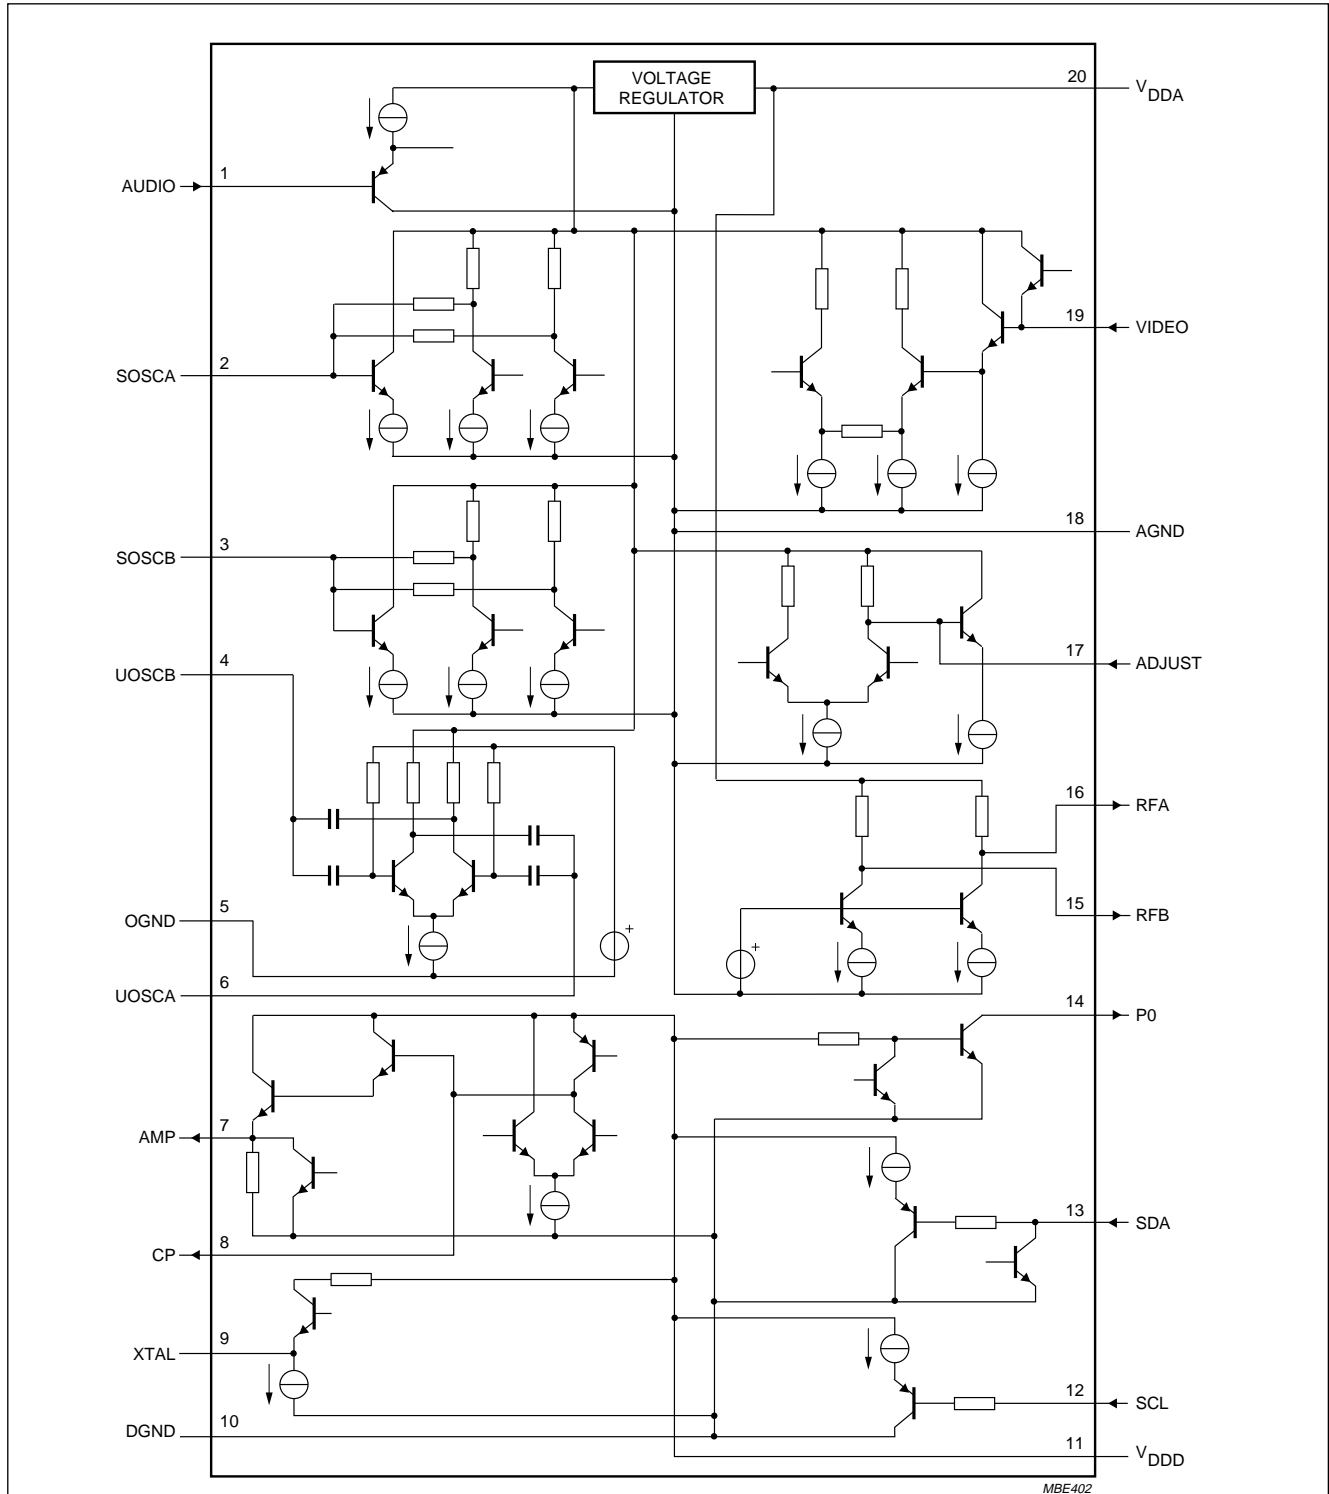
VOLTAGE REGULATOR

20 $V_{DDA}$

AUDIO 1

19 VIDEO

SOSCA 2

18 AGND

SOSCB 3

17 ADJUST

UOSCB 4

16 RFA

15 RFB

OGND 5

UOSCA 6

14 P0

AMP 7

13 SDA

CP 8

XTAL 9

12 SCL

DGND 10

11 $V_{DDD}$

MBE402